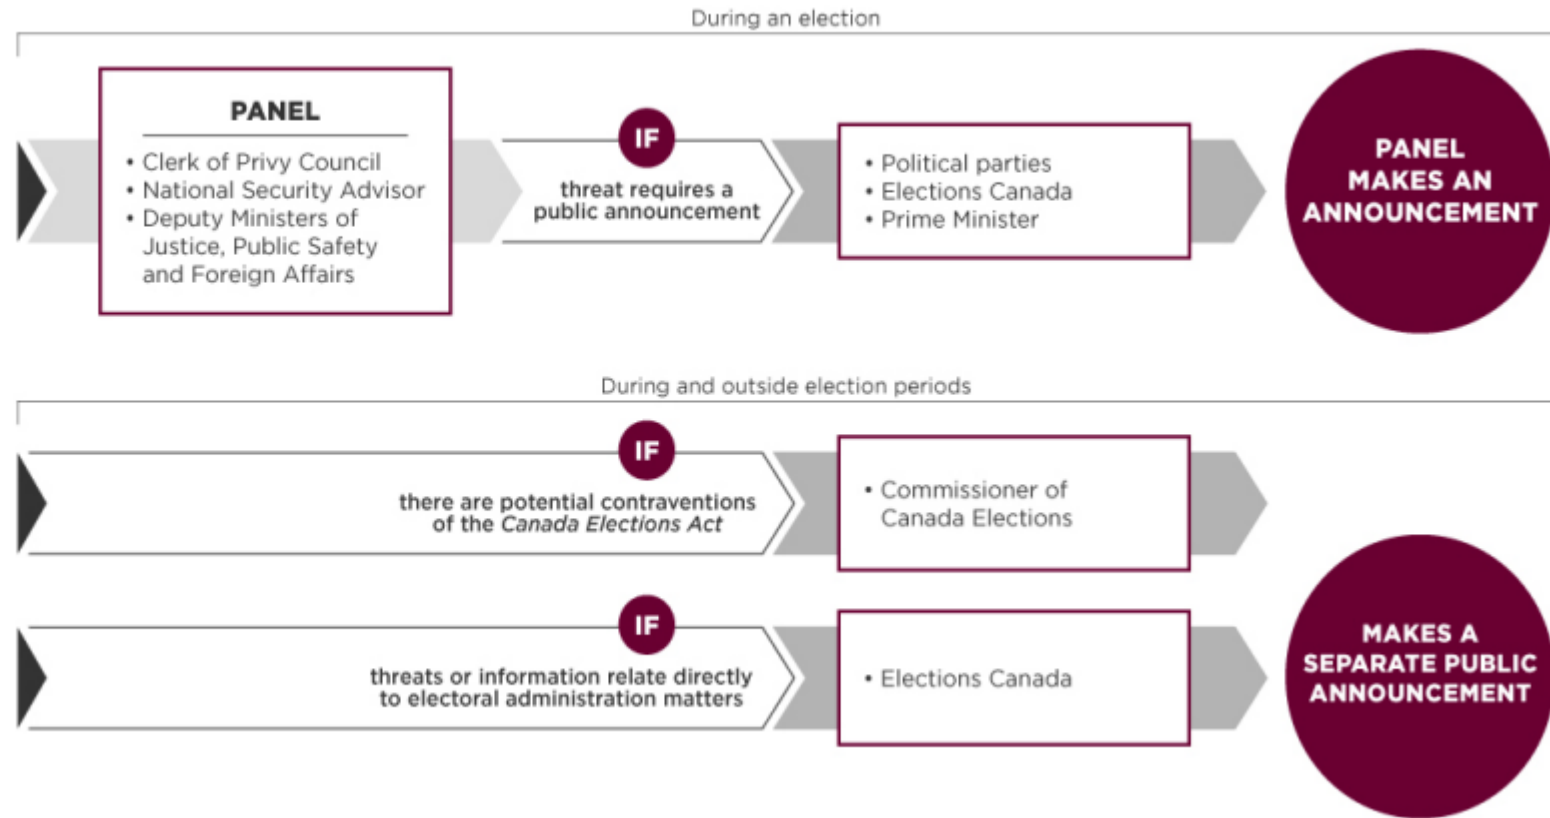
During an election

PANEL

• Clerk of Privy Council
• National Security Advisor
• Deputy Ministers of Justice, Public Safety and Foreign Affairs

IF

threat requires a public announcement

• Political parties
• Elections Canada
• Prime Minister

PANEL MAKES AN ANNOUNCEMENT

During and outside election periods

IF

there are potential contraventions of the *Canada Elections Act*

• Commissioner of Canada Elections

IF

threats or information relate directly to electoral administration matters

• Elections Canada

MAKES A SEPARATE PUBLIC ANNOUNCEMENT